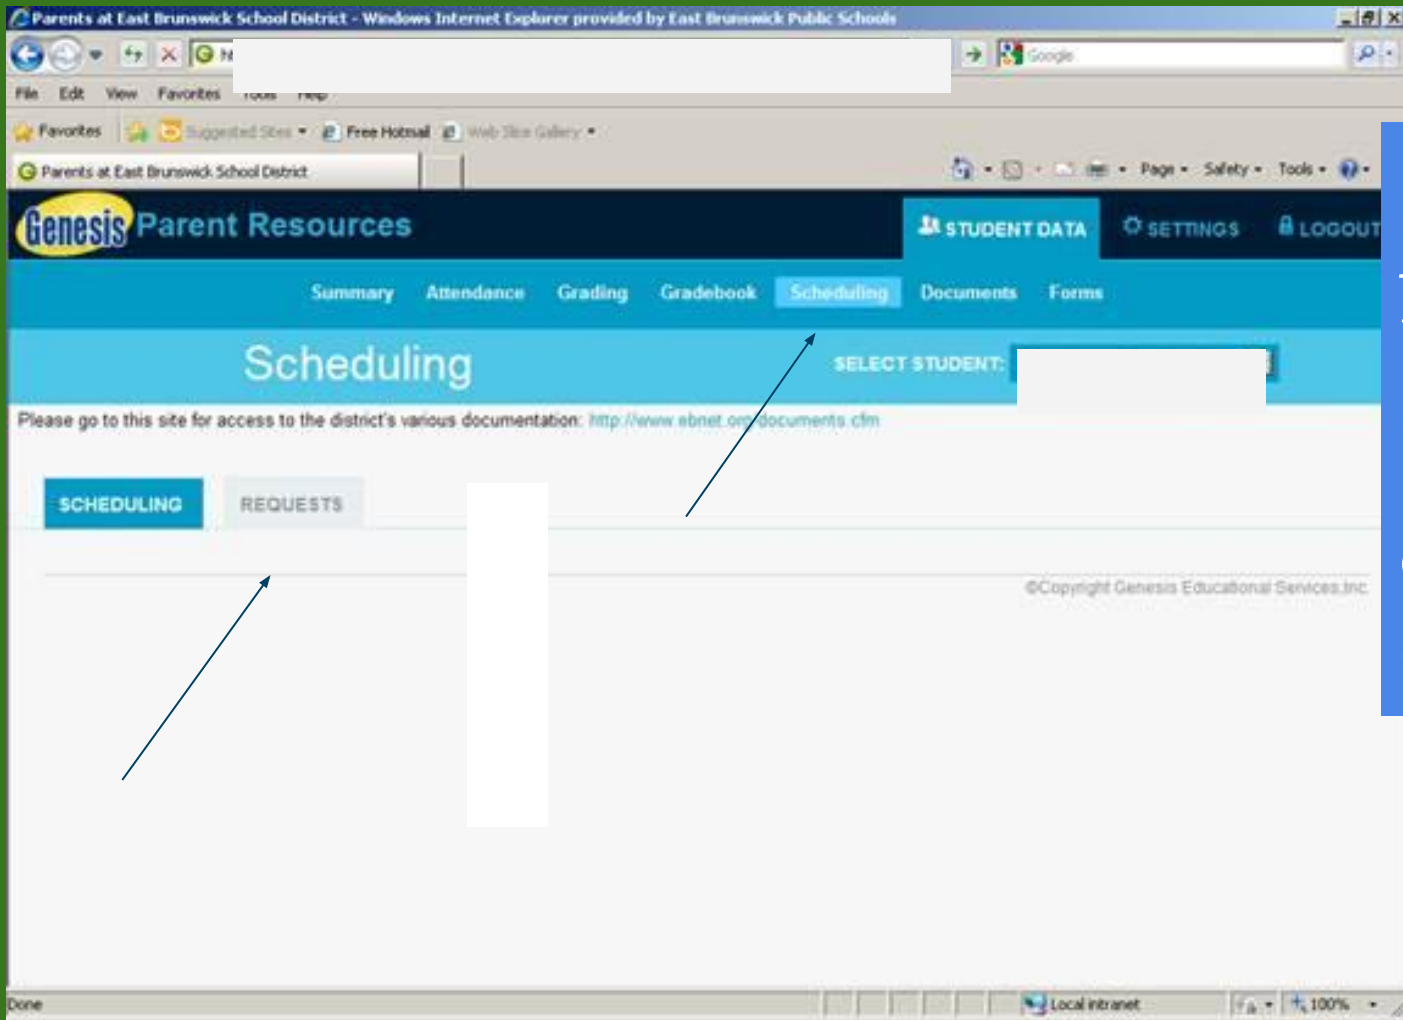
Parents at East Brunswick School District - Windows Internet Explorer provided by East Brunswick Public Schools

N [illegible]

Google

File Edit View Favorites Tools Help

Favorites Suggested Sites Free Hotmail Web Slice Gallery

Parents at East Brunswick School District

Page Safety Tools

Genesis Parent Resources

STUDENT DATA SETTINGS LOGOUT

Summary Attendance Grading Gradebook Scheduling Documents Forms

Scheduling

SELECT STUDENT:

Please go to this site for access to the district's various documentation: http://www.ebnet.org/documents.cfm

SCHEDULING REQUESTS

©Copyright Genesis Educational Services,Inc.

Done

Local intranet

100%